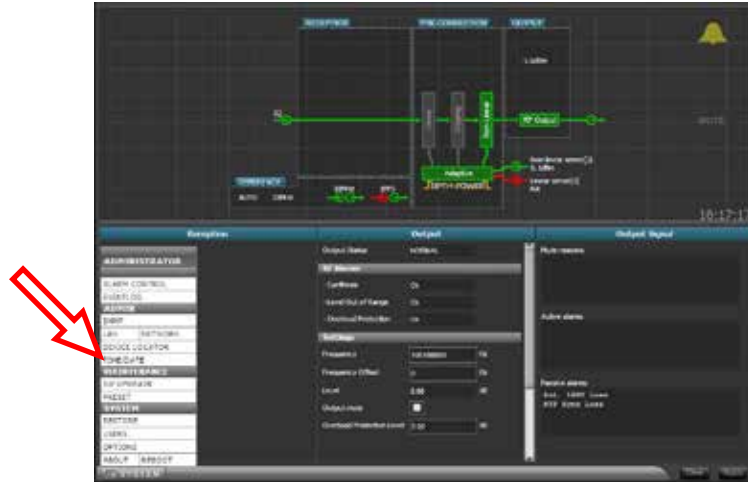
RECEPTION

PRE-CORRECTION

OUTPUT

RF Output

Adaptive

DPTY-POWER

REDUNDANCY

AUTO

MUTE

16:17:1

Reception

Output

Output Signal

ADMINISTRATOR

ALARM CONTROL

EVENTLOG

ROUTER

INPUT

LAN NETWORK

DEVICE LOCATOR

TIME/DATE

MAINTENANCE

SW UPGRADE

PRESET

SYSTEM

RESTORE

USERS

OPTIONS

ABOUT

REBOOT

Output Status

RF Mission

Coefficients

Level Out of Range

Overload Protection

Settings

Frequency

Frequency Offset

Level

Output mute

Overload Protection Level

Mute reasons

Active alarms

Passive alarms